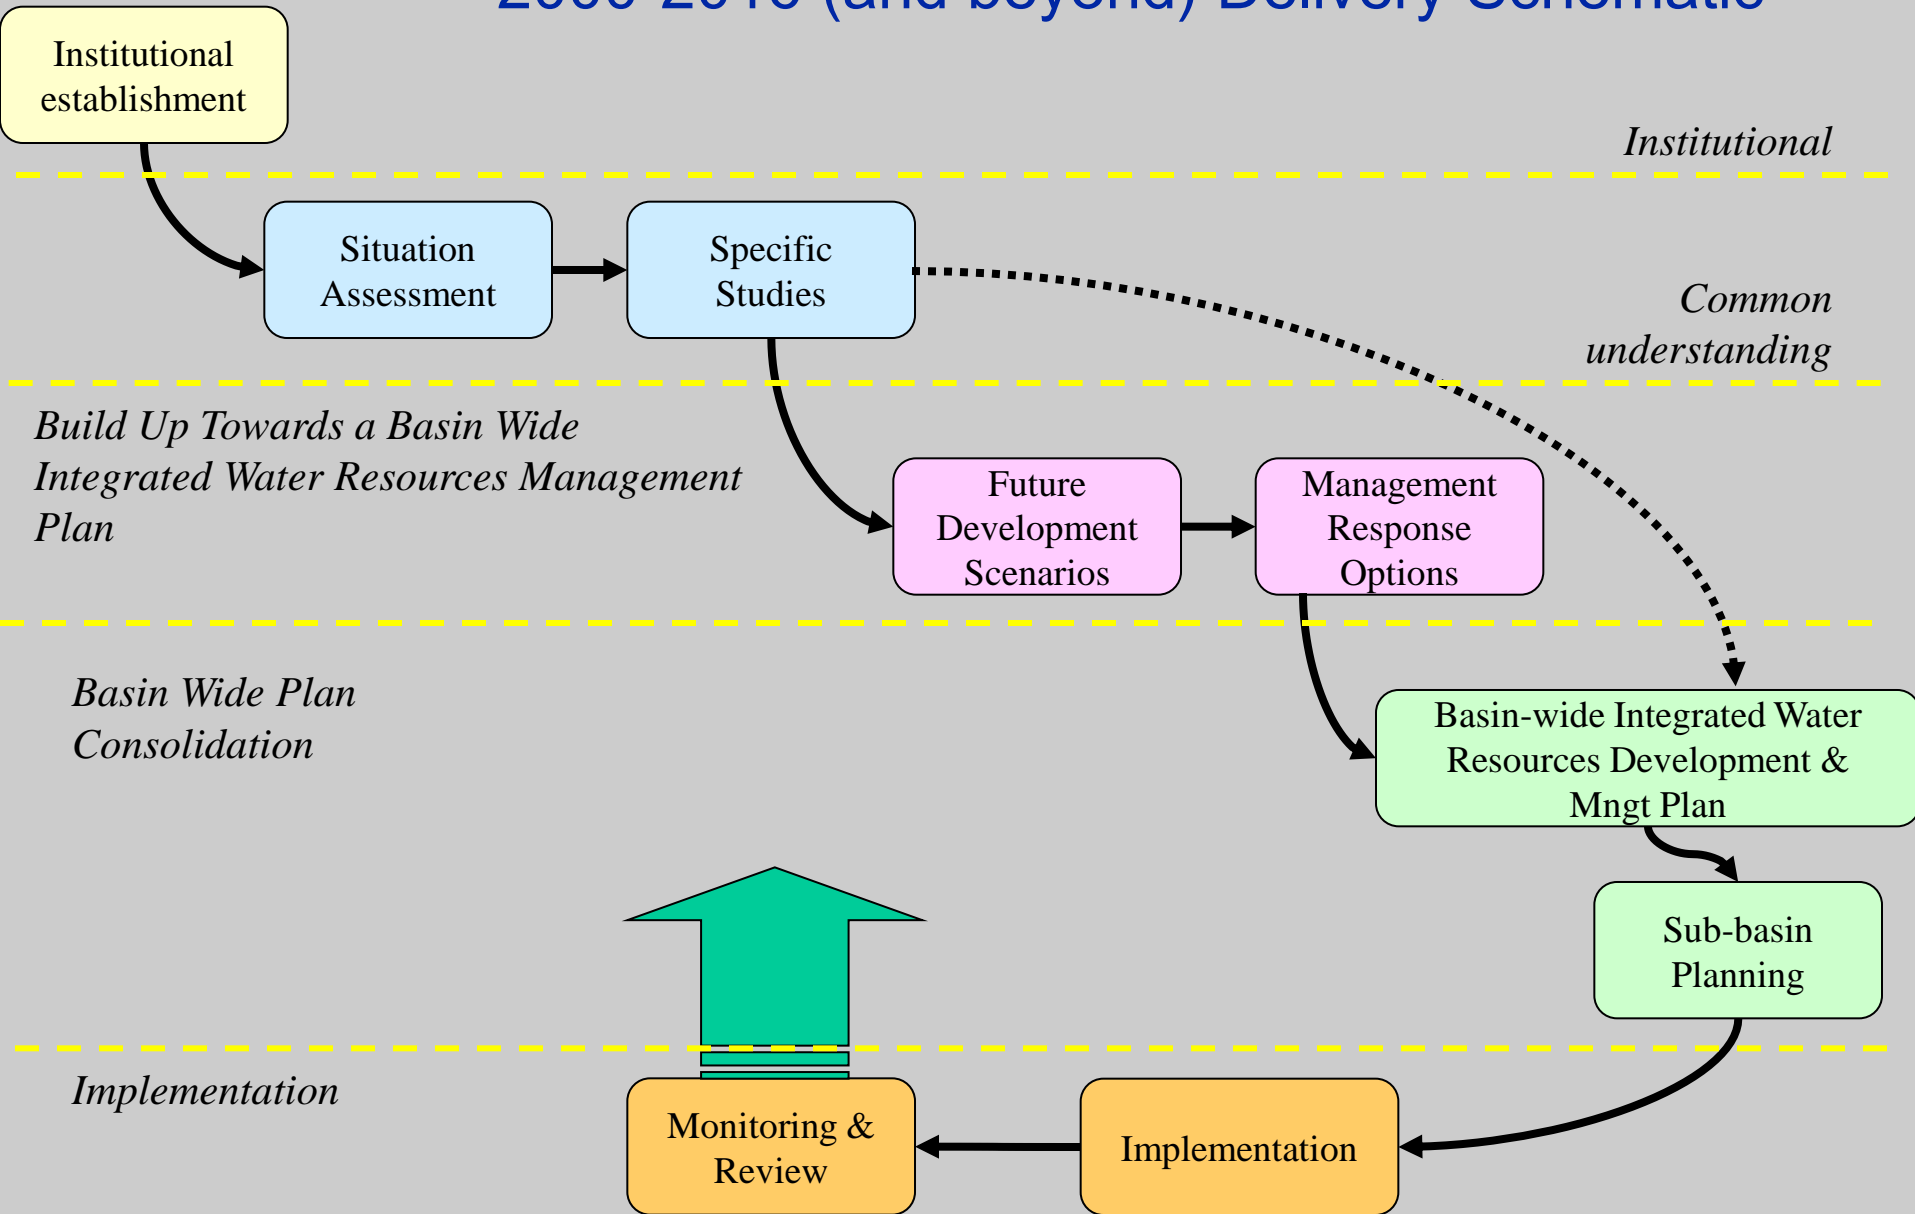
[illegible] (and beyond) Delivery Schematic

Institutional establishment

Institutional

Situation Assessment

Specific Studies

Common understanding

Build Up Towards a Basin Wide Integrated Water Resources Management Plan

Future Development Scenarios

Management Response Options

Basin Wide Plan Consolidation

Basin-wide Integrated Water Resources Development & Mngt Plan

Sub-basin Planning

Implementation

Monitoring & Review

Implementation